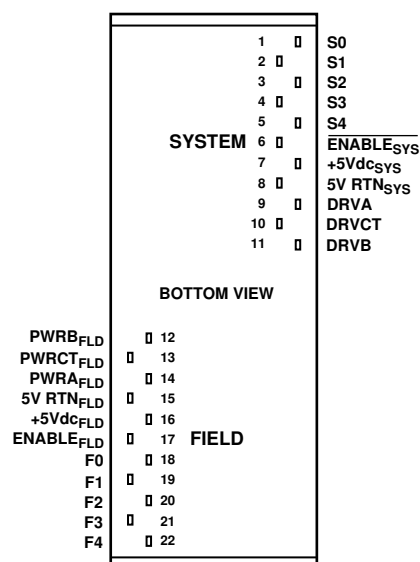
SYSTEM

1 S0
2 S1
3 S2
4 S3
5 S4
6 $\overline{\text{ENABLE}_{SYS}}$
7 +5Vdc$_{SYS}$
8 5V RTN$_{SYS}$
9 DRVA
10 DRVCT
11 DRVB

BOTTOM VIEW

PWRB$_{FLD}$ 12
PWRCT$_{FLD}$ 13
PWRA$_{FLD}$ 14
5V RTN$_{FLD}$ 15
+5Vdc$_{FLD}$ 16
ENABLE$_{FLD}$ 17
F0 18
F1 19
F2 20
F3 21
F4 22

FIELD